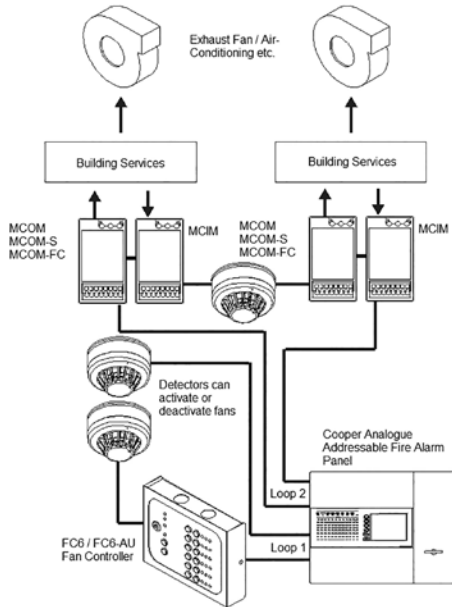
Exhaust Fan / Air-Conditioning etc.

Building Services

Building Services

MCOM
MCOM-S
MCOM-FC

MCIM

MCOM
MCOM-S
MCOM-FC

MCIM

Detectors can activate or deactivate fans

Cooper Analogue Addressable Fire Alarm Panel

Loop 2

Loop 1

FC6 / FC6-AU Fan Controller